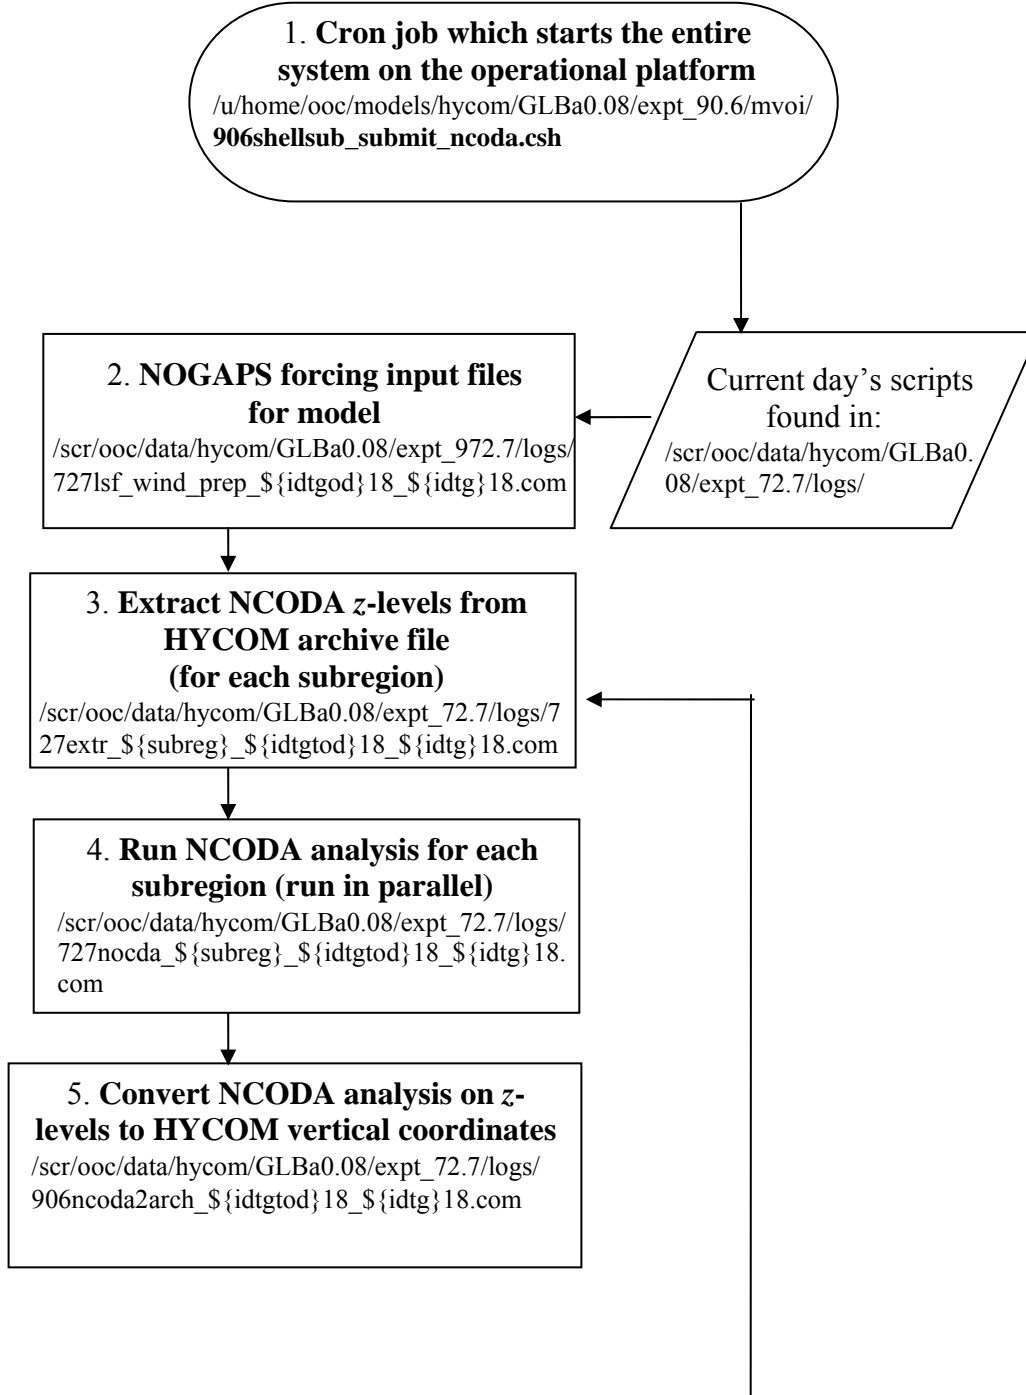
1. **Cron job which starts the entire system on the operational platform**
/u/home/ooc/models/hycom/GLBa0.08/expt_90.6/mvoi/
**906shellsub_submit_ncoda.csh**

Current day's scripts found in:
/scr/ooc/data/hycom/GLBa0.08/expt_72.7/logs/

2. **NOGAPS forcing input files for model**
/scr/ooc/data/hycom/GLBa0.08/expt_972.7/logs/727lsf_wind_prep_${idtgod}18_${idtg}18.com

3. **Extract NCODA *z*-levels from HYCOM archive file (for each subregion)**
/scr/ooc/data/hycom/GLBa0.08/expt_72.7/logs/727extr_${subreg}_${idtgtod}18_${idtg}18.com

4. **Run NCODA analysis for each subregion (run in parallel)**
/scr/ooc/data/hycom/GLBa0.08/expt_72.7/logs/727nocda_${subreg}_${idtgtod}18_${idtg}18.com

5. **Convert NCODA analysis on *z*-levels to HYCOM vertical coordinates**
/scr/ooc/data/hycom/GLBa0.08/expt_72.7/logs/906ncoda2arch_${idtgtod}18_${idtg}18.com